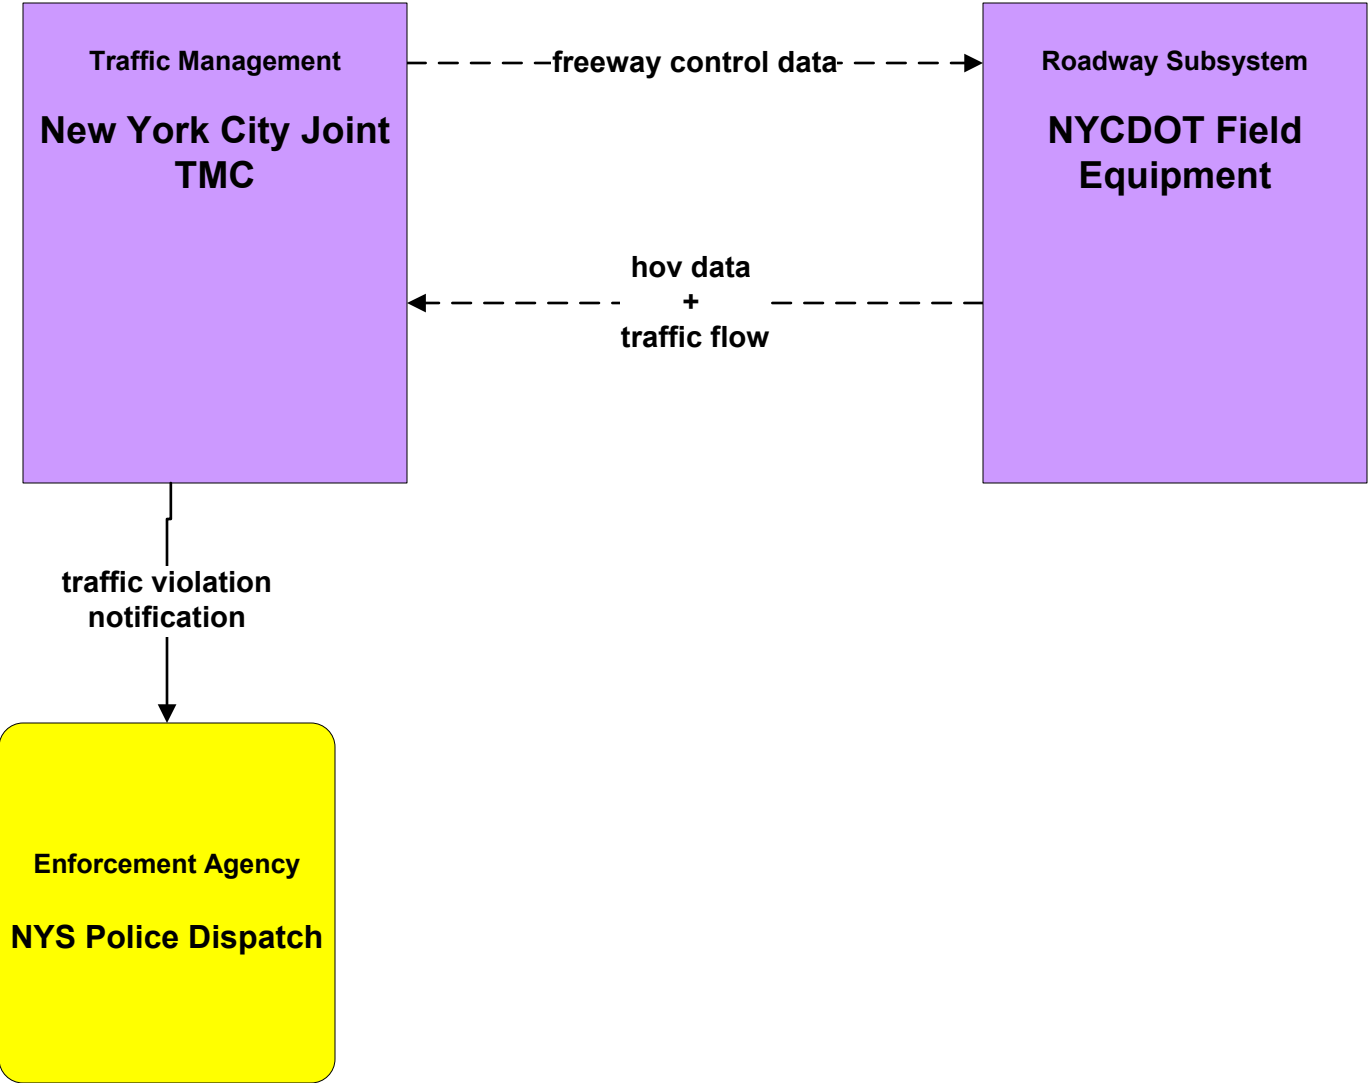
Traffic Management

New York City Joint TMC

freeway control data

Roadway Subsystem

NYCDOT Field Equipment

hov data
+
traffic flow

traffic violation notification

Enforcement Agency

NYS Police Dispatch